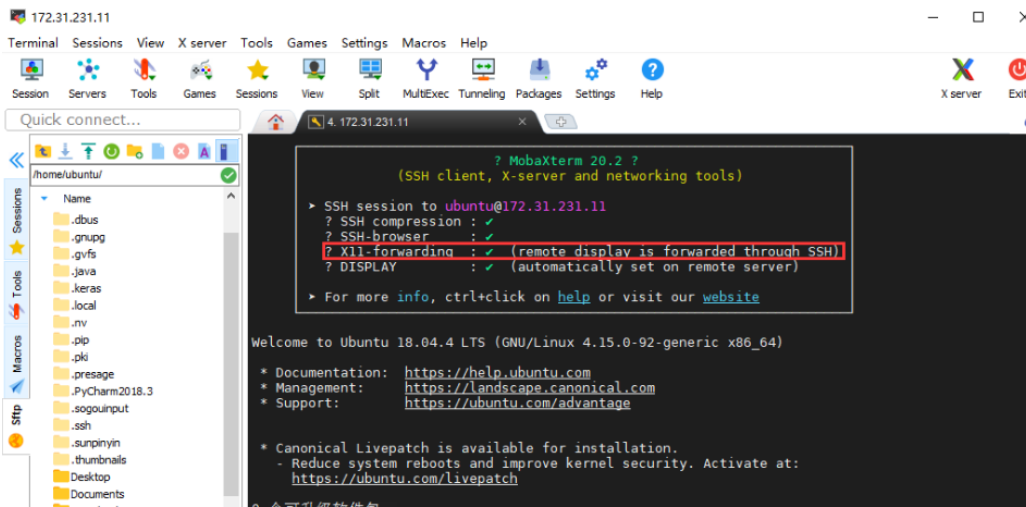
172.31.231.11

Terminal Sessions View X server Tools Games Settings Macros Help

Session Servers Tools Games Sessions View Split MultiExec Tunneling Packages Settings Help X server Exit

Quick connect...

4. 172.31.231.11

/home/ubuntu/

Name
.dbus
.gnupg
.gvfs
.java
.keras
.local
.nv
.pip
.pki
.presage
.PyCharm2018.3
.sogouinput
.ssh
.sunpinyin
.thumbnails
Desktop
Documents

Sessions Tools Macros Sftp

? MobaXterm 20.2 ?
(SSH client, X-server and networking tools)

► SSH session to ubuntu@172.31.231.11
? SSH compression : ✔
? SSH-browser : ✔
? X11-forwarding : ✔ (remote display is forwarded through SSH)
? DISPLAY : ✔ (automatically set on remote server)

► For more info, ctrl+click on help or visit our website

Welcome to Ubuntu 18.04.4 LTS (GNU/Linux 4.15.0-92-generic x86_64)

* Documentation: https://help.ubuntu.com
* Management: https://landscape.canonical.com
* Support: https://ubuntu.com/advantage

* Canonical Livepatch is available for installation.
- Reduce system reboots and improve kernel security. Activate at:
https://ubuntu.com/livepatch

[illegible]